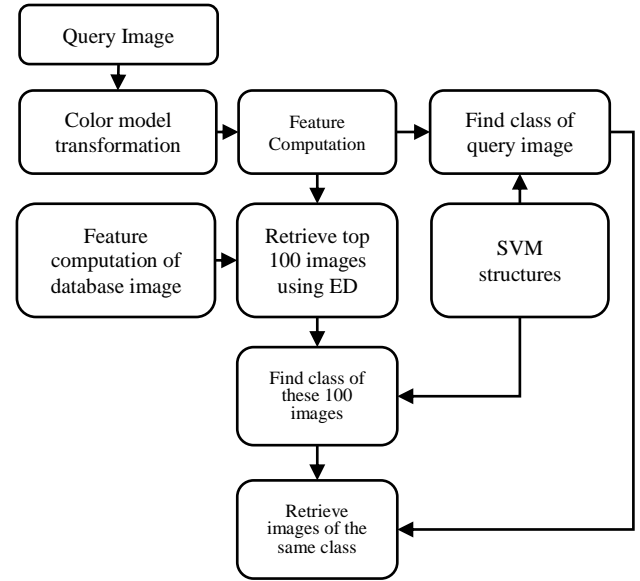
Query Image

Color model transformation

Feature Computation

Find class of query image

Feature computation of database image

Retrieve top 100 images using ED

SVM structures

Find class of these 100 images

Retrieve images of the same class